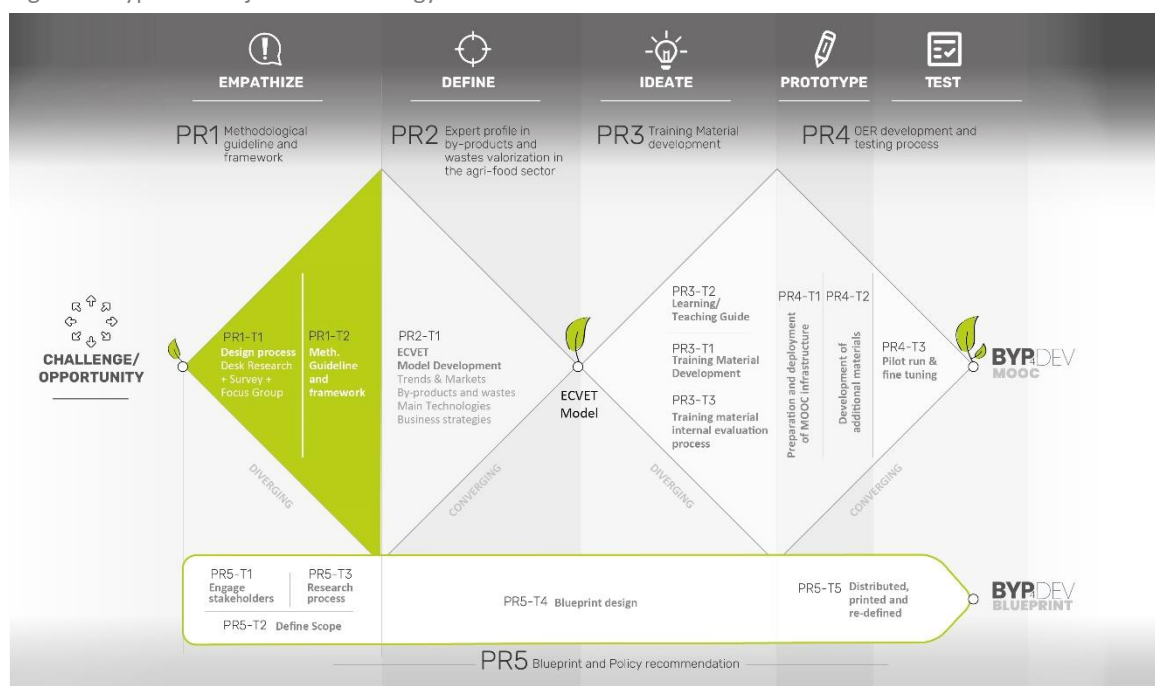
EMPATHIZE

DEFINE

IDEATE

PROTOTYPE

TEST

PR1 Methodological guideline and framework

PR2 Expert profile in by-products and wastes valorization in the agri-food sector

PR3 Training Material development

PR4 OER development and testing process

CHALLENGE/ OPPORTUNITY

PR1-T1 Design process Desk Research + Survey + Focus Group

PR1-T2 Meth. Guideline and framework

PR2-T1 ECVET Model Development Trends & Markets By-products and wastes Main Technologies Business strategies

ECVET Model

PR3-T2 Learning/ Teaching Guide

PR3-T1 Training Material Development

PR3-T3 Training material internal evaluation process

PR4-T1 Preparation and deployment of MOOC infrastructure

PR4-T2 Development of additional materials

PR4-T3 Pilot run & fine tuning

BYP4DEV MOOC

DIVERGING

CONVERGING

DIVERGING

CONVERGING

PR5-T1 Engage stakeholders

PR5-T3 Research process

PR5-T2 Define Scope

PR5-T4 Blueprint design

PR5-T5 Distributed, printed and re-defined

BYP4DEV BLUEPRINT

PR5 Blueprint and Policy recommendation